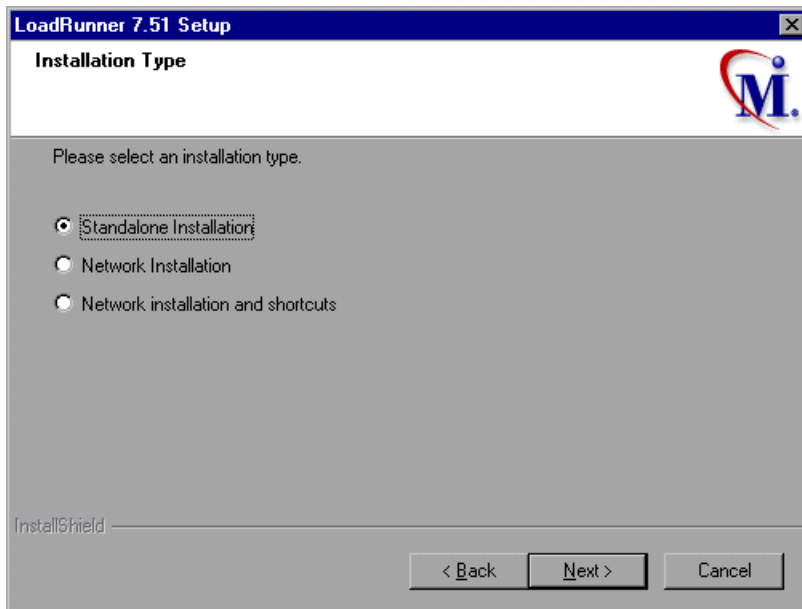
LoadRunner 7.51 Setup

Installation Type

M.

Please select an installation type.

Standalone Installation

Network Installation

Network installation and shortcuts

InstallShield

< Back

Next >

Cancel